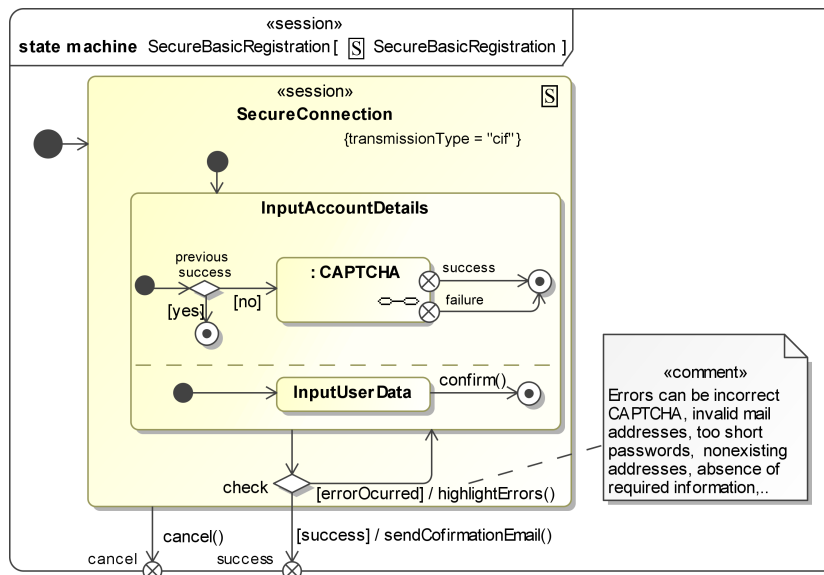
«session»
state machine SecureBasicRegistration [ S SecureBasicRegistration ]

«session»
SecureConnection
S
{transmissionType = "cif"}

InputAccountDetails

previous success
[yes]
[no]
: CAPTCHA
success
failure

InputUser Data
confirm()

check
[errorOcurred] / highlightErrors()
cancel()
[success] / sendCofirmationEmail()
cancel
success

«comment»
Errors can be incorrect CAPTCHA, invalid mail addresses, too short passwords, nonexisting addresses, absence of required information,..